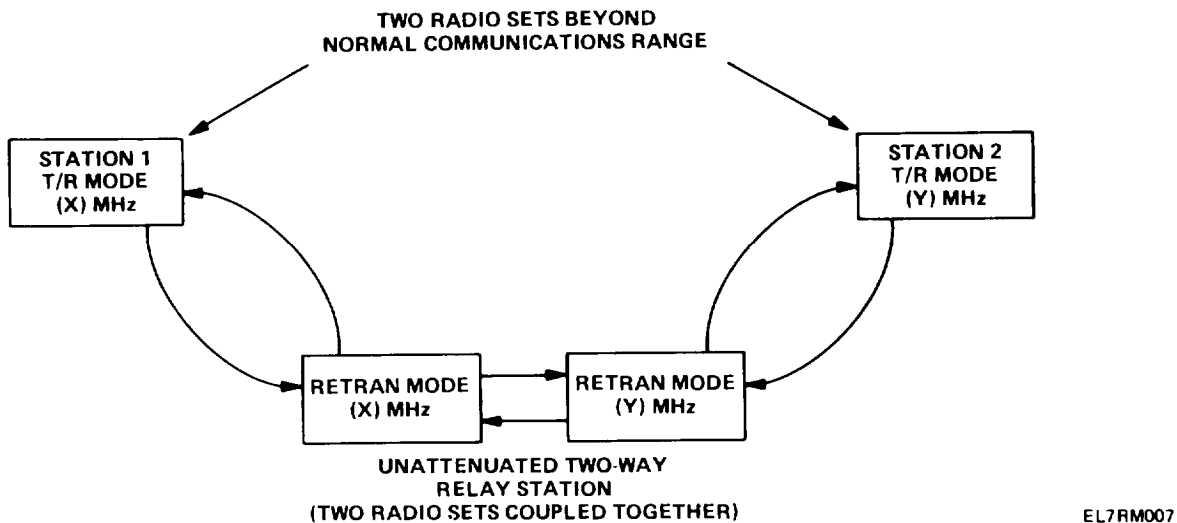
TWO RADIO SETS BEYOND NORMAL COMMUNICATIONS RANGE

STATION 1
T/R MODE
(X) MHz

STATION 2
T/R MODE
(Y) MHz

RETRAN MODE
(X) MHz

RETRAN MODE
(Y) MHz

UNATTENUATED TWO-WAY RELAY STATION
(TWO RADIO SETS COUPLED TOGETHER)

EL7RM007